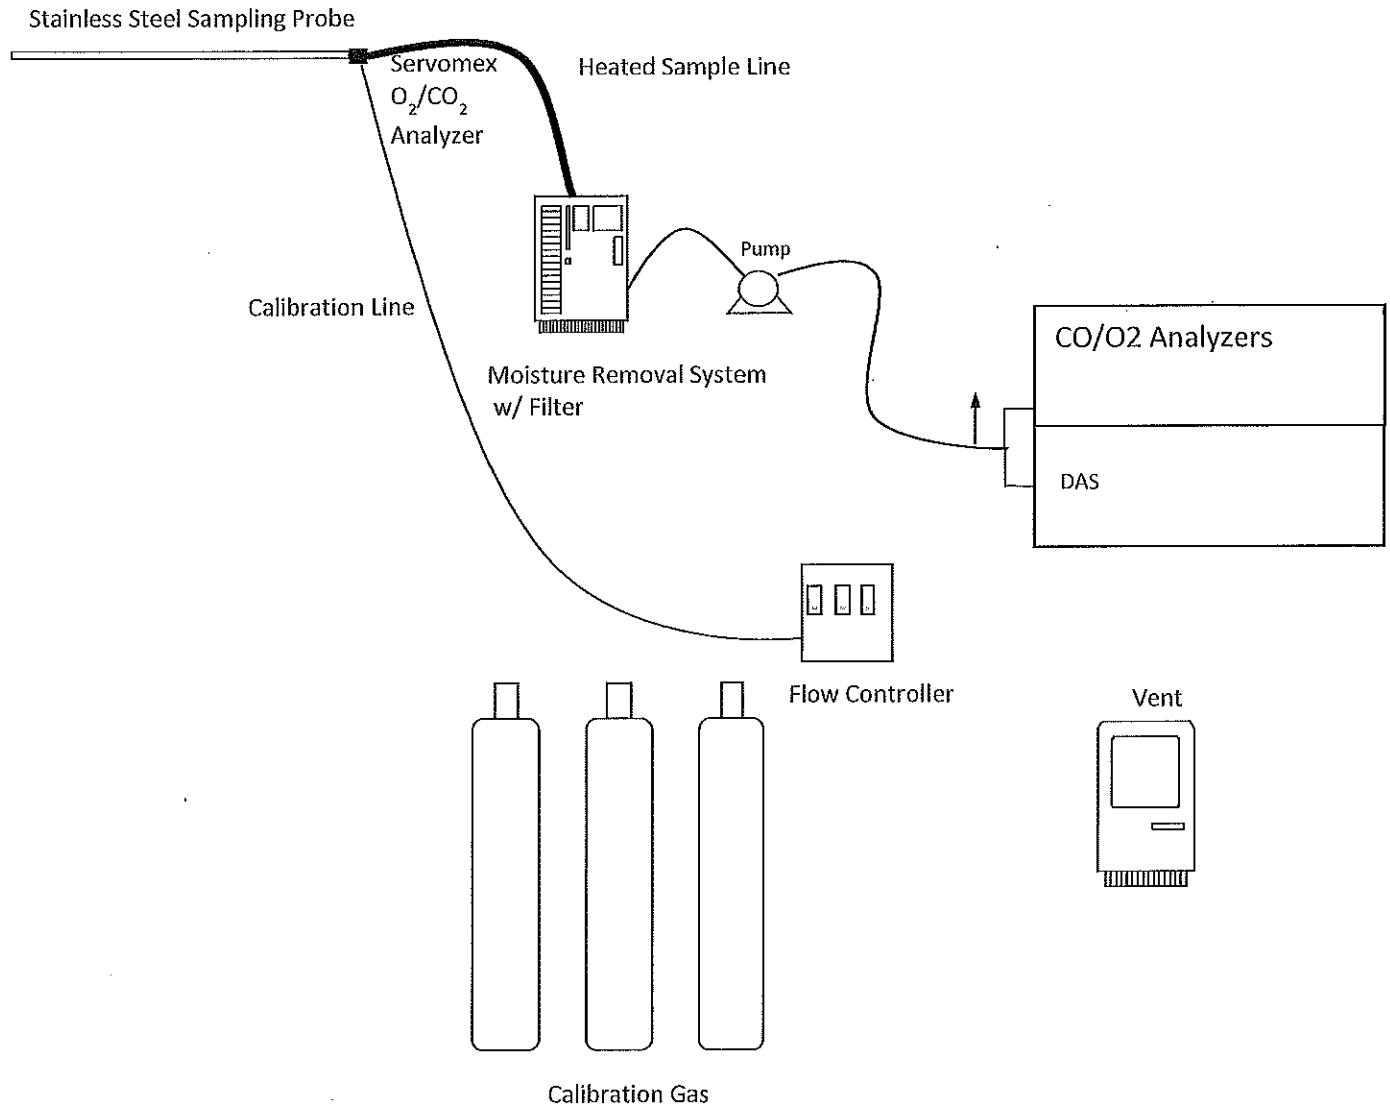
Stainless Steel Sampling Probe

Servomex $O_2/CO_2$ Analyzer

Heated Sample Line

Pump

Calibration Line

CO/O2 Analyzers

Moisture Removal System w/ Filter

DAS

Flow Controller

Vent

Calibration Gas